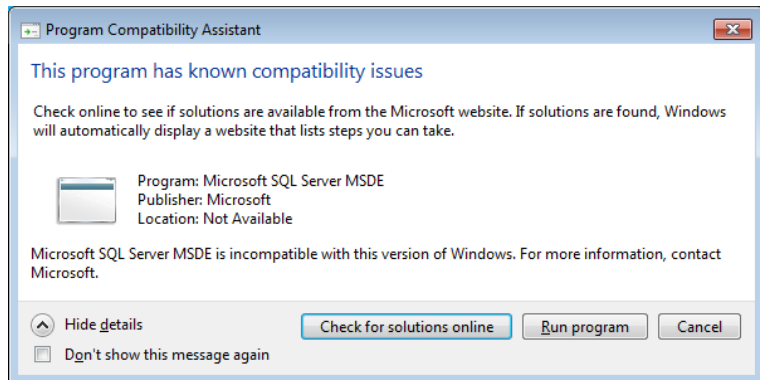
Program Compatibility Assistant

This program has known compatibility issues

Check online to see if solutions are available from the Microsoft website. If solutions are found, Windows will automatically display a website that lists steps you can take.

Program: Microsoft SQL Server MSDE
Publisher: Microsoft
Location: Not Available

Microsoft SQL Server MSDE is incompatible with this version of Windows. For more information, contact Microsoft.

Hide details

Check for solutions online

Run program

Cancel

Don't show this message again